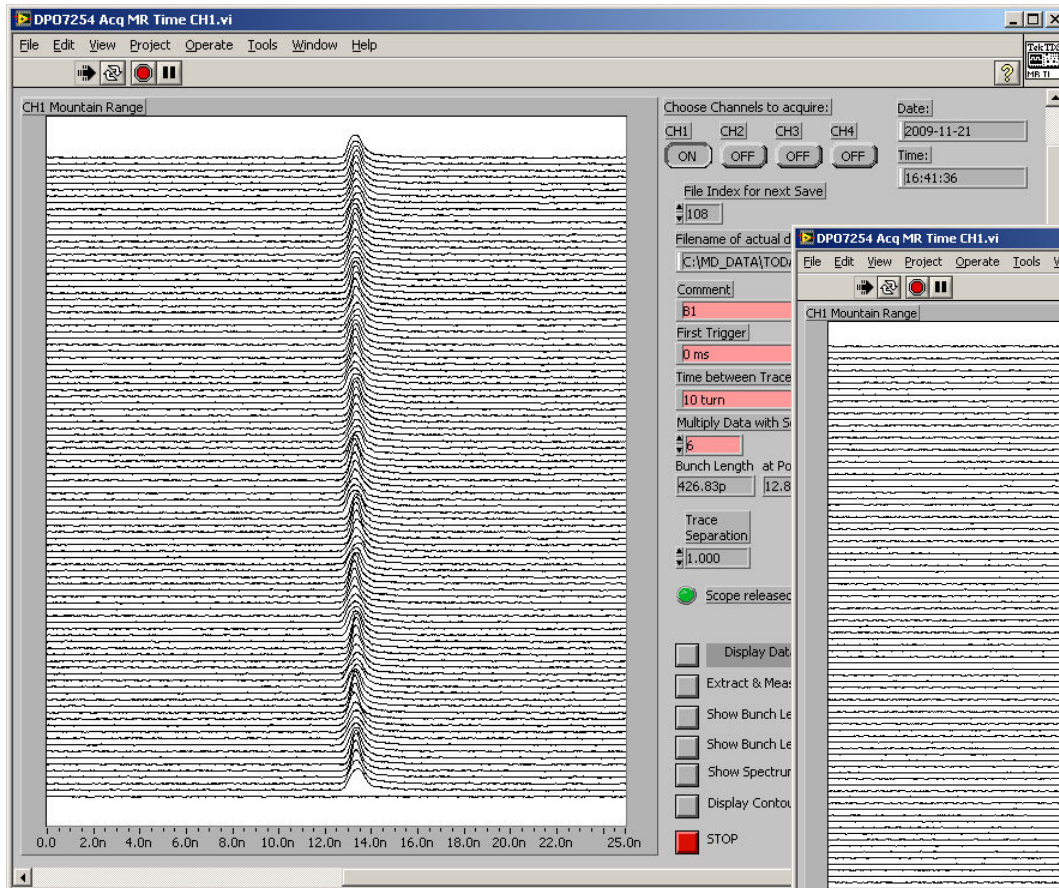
DPO7254 Acq MR Time CH1.vi

File Edit View Project Operate Tools Window Help

CH1 Mountain Range

0.0 2.0n 4.0n 6.0n 8.0n 10.0n 12.0n 14.0n 16.0n 18.0n 20.0n 22.0n 25.0n

Choose Channels to acquire:

CH1 CH2 CH3 CH4

ON OFF OFF OFF

Date:

2009-11-21

Time:

16:41:36

File Index for next Save

108

Filename of actual d

C:\MD_DATA\TOD

Comment

B1

First Trigger

0 ms

Time between Trace

10 turn

Multiply Data with S

6

Bunch Length at Po

426.83p 12.8

Trace Separation

1.000

Scope releasec

Display Dat

Extract & Meas

Show Bunch Le

Show Bunch Le

Show Spectrur

Display Contou

STOP

DPO7254 Acq MR Time CH1.vi

File Edit View Project Operate Tools V

CH1 Mountain Range